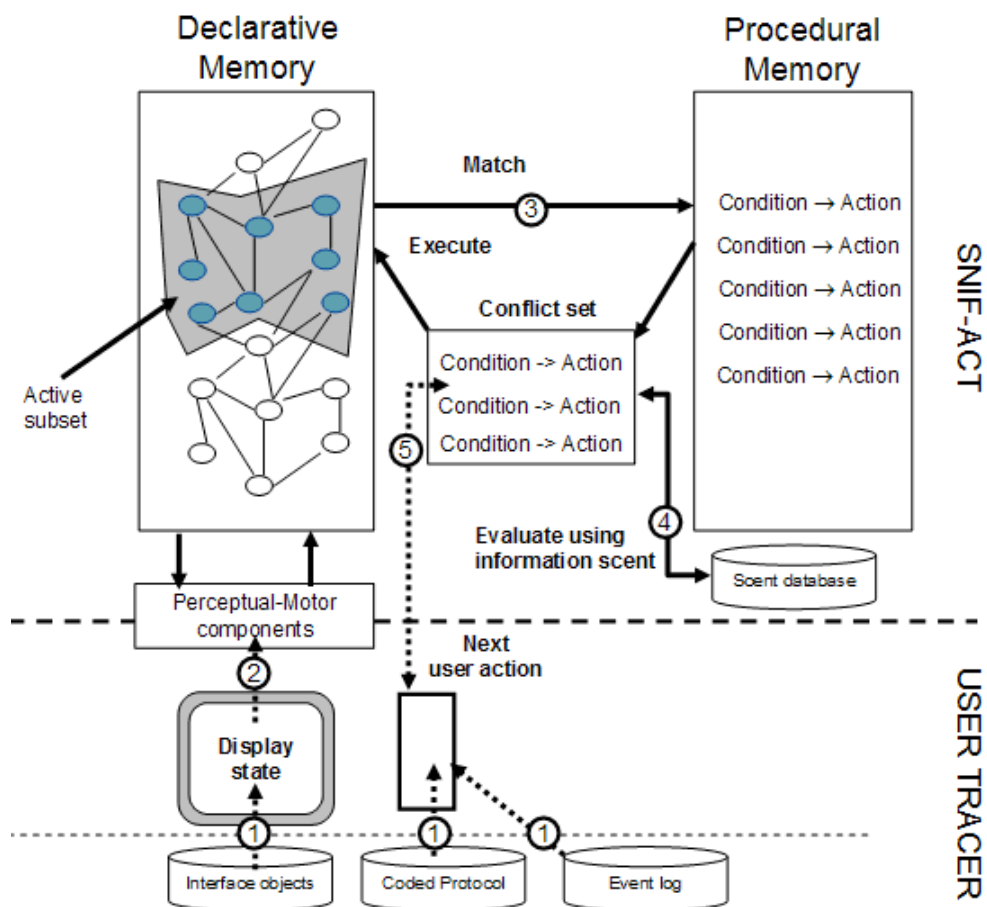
Declarative Memory

Procedural Memory

Match

3

Execute

Condition → Action
Condition → Action
Condition → Action
Condition → Action
Condition → Action

SNIF-ACT

Conflict set

Condition -> Action
Condition -> Action
Condition -> Action

Active subset

5

4

Evaluate using information scent

Scent database

Perceptual-Motor components

2

Next user action

Display state

USER TRACER

1

1

1

Interface objects

Coded Protocol

Event log